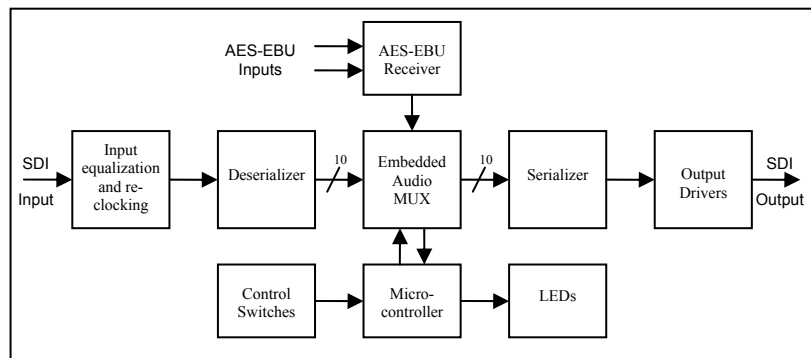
AES-EBU Inputs

AES-EBU Receiver

SDI Input

Input equalization and re-clocking

Deserializer

10

Embedded Audio MUX

10

Serializer

Output Drivers

SDI Output

Control Switches

Micro-controller

LEDs